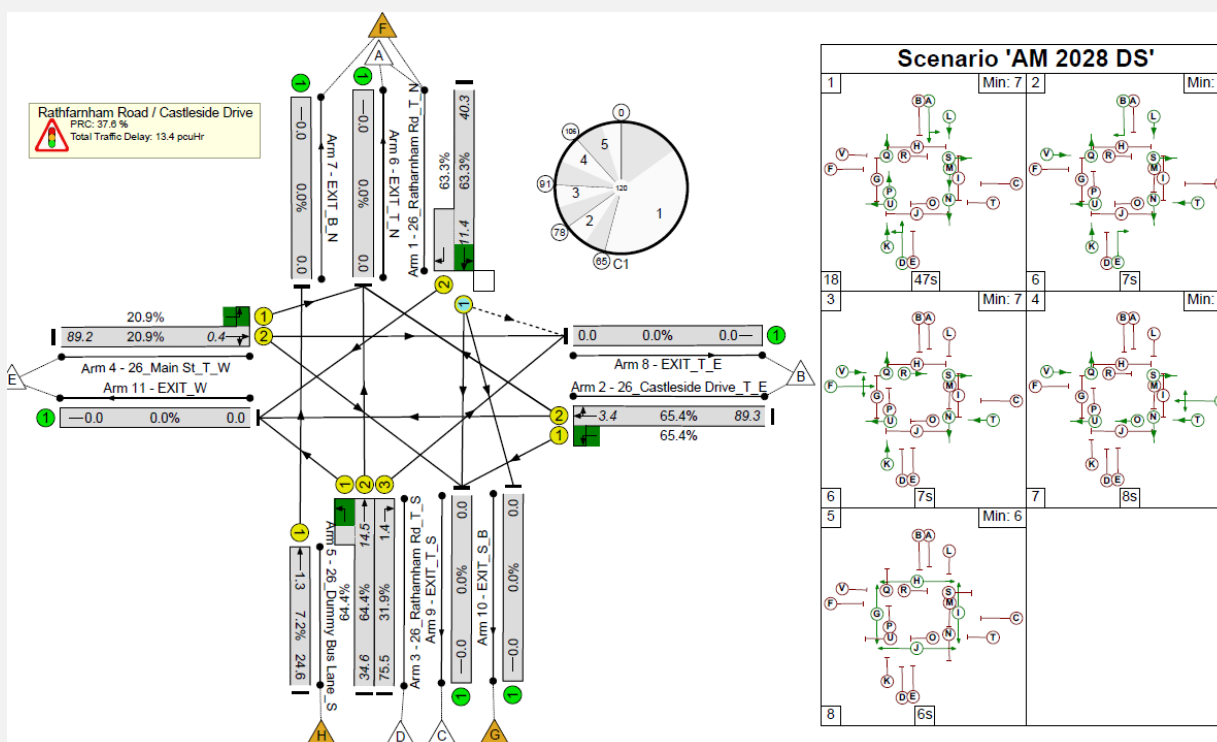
F

A

Rathfarnham Road / Castleside Drive
PRC: 37.6 %
Total Traffic Delay: 13.4 pcuHr

1
0.0
0.0%
0.0
Arm 7 - EXIT_B_N

1
0.0
0.0%
0.0
Arm 6 - EXIT_T_N

Arm 1 - 26_Rathfarnham Rd_T_N
63.3%
40.3
63.3%
11.4

2

1

0
5
106
4
91
3
120
1
2
78
65
C1

20.9%
89.2
20.9%
0.4
1
2

0.0
0.0%
0.0
1

Arm 4 - 26_Main St_T_W
Arm 8 - EXIT_T_E

E

B

Arm 11 - EXIT_W
Arm 2 - 26_Castleside Drive_T_E

1
0.0
0.0%
0.0

2
3.4
65.4%
89.3
1
65.4%

1
2
3

1
1.3
7.2%
24.6
Arm 5 - 26_Dummy Bus Lane_S

64.4%
14.5
64.4%
34.6

1.4
31.9%
75.5

Arm 3 - 26_Rathfarnham Rd_T_S
Arm 9 - EXIT_T_S
0.0
0.0%
0.0
1

Arm 10 - EXIT_S_B
0.0
0.0%
0.0
1

H
D
C
G

Scenario 'AM 2028 DS'

| 1 Min: 7 | 2 Min: |
|---|---|
| 18 47s | 6 7s |
| 3 Min: 7 | 4 Min: |
| 6 7s | 7 8s |
| 5 Min: 6 | |
| 8 6s | |

B A L V H Q R S M F I C G P U O N T J K D E